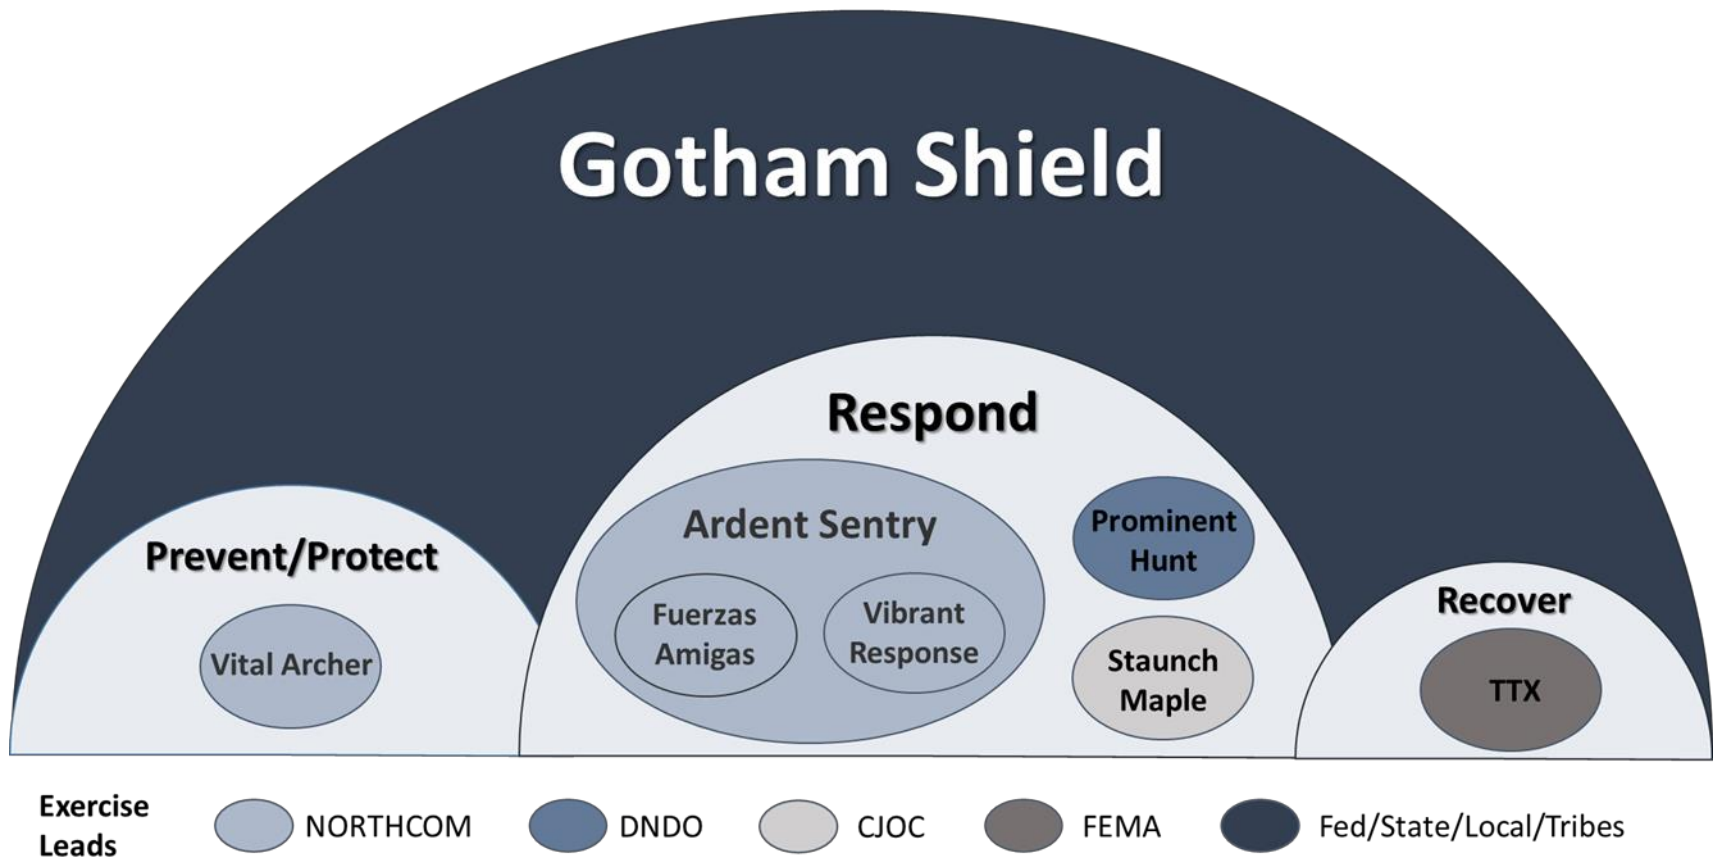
Gotham Shield

Prevent/Protect

Vital Archer

Respond

Ardent Sentry

Fuerzas Amigas

Vibrant Response

Prominent Hunt

Staunch Maple

Recover

TTX

Exercise Leads

NORTHCOM

DNDO

CJOC

FEMA

Fed/State/Local/Tribes